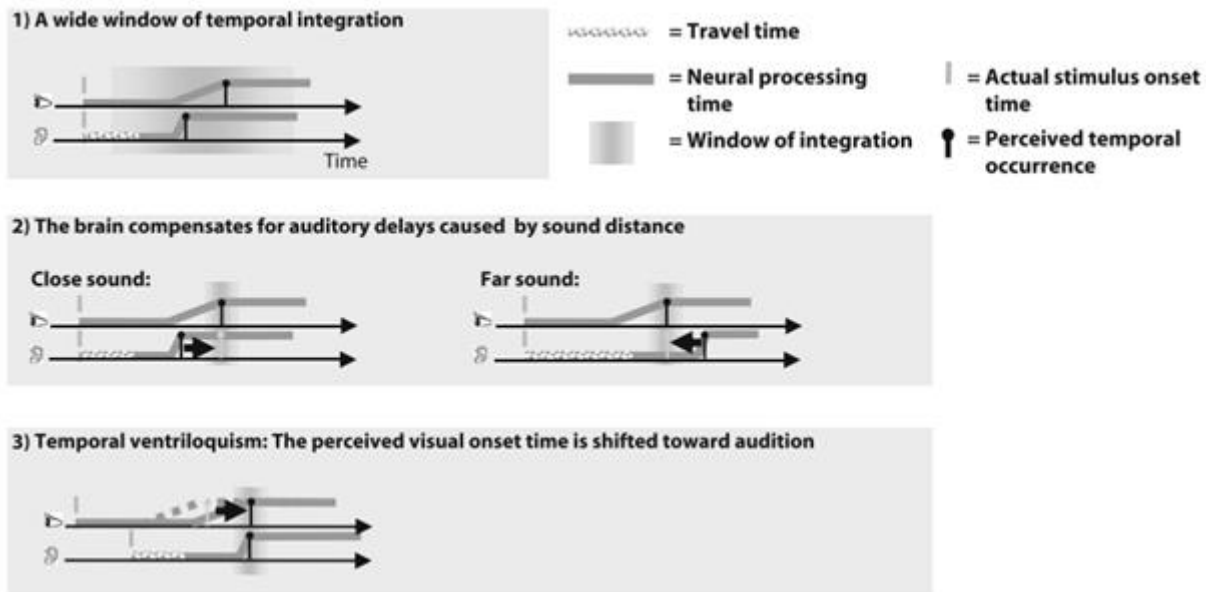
1) A wide window of temporal integration

Time

= Travel time

= Neural processing time

= Window of integration

= Actual stimulus onset time

= Perceived temporal occurrence

2) The brain compensates for auditory delays caused by sound distance

Close sound:

Far sound:

3) Temporal ventriloquism: The perceived visual onset time is shifted toward audition